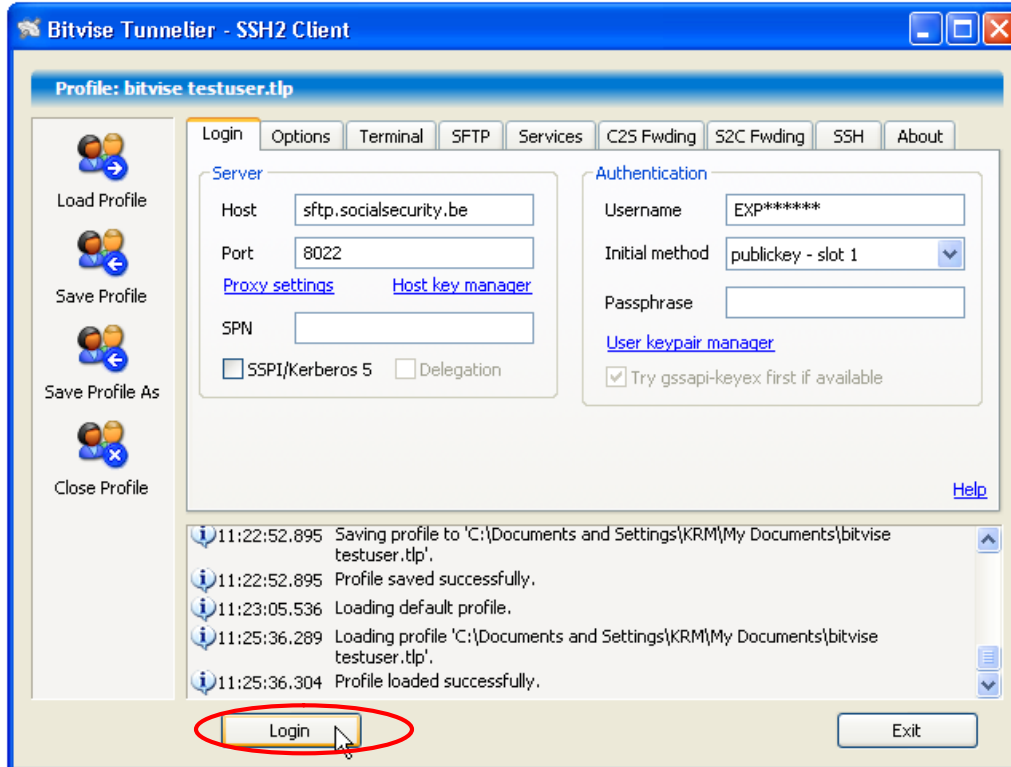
Bitvise Tunnelier - SSH2 Client

Profile: bitvise testuser.tlp

Load Profile

Save Profile

Save Profile As

Close Profile

Login | Options | Terminal | SFTP | Services | C2S Fwding | S2C Fwding | SSH | About

Server

Host sftp.socialsecurity.be

Port 8022

Proxy settings Host key manager

SPN

SSPI/Kerberos 5 Delegation

Authentication

Username EXP******

Initial method publickey - slot 1

Passphrase

User keypair manager

Try gssapi-keyex first if available

Help

11:22:52.895 Saving profile to 'C:\Documents and Settings\KRM\My Documents\bitvise testuser.tlp'.

11:22:52.895 Profile saved successfully.

11:23:05.536 Loading default profile.

11:25:36.289 Loading profile 'C:\Documents and Settings\KRM\My Documents\bitvise testuser.tlp'.

11:25:36.304 Profile loaded successfully.

Login

Exit